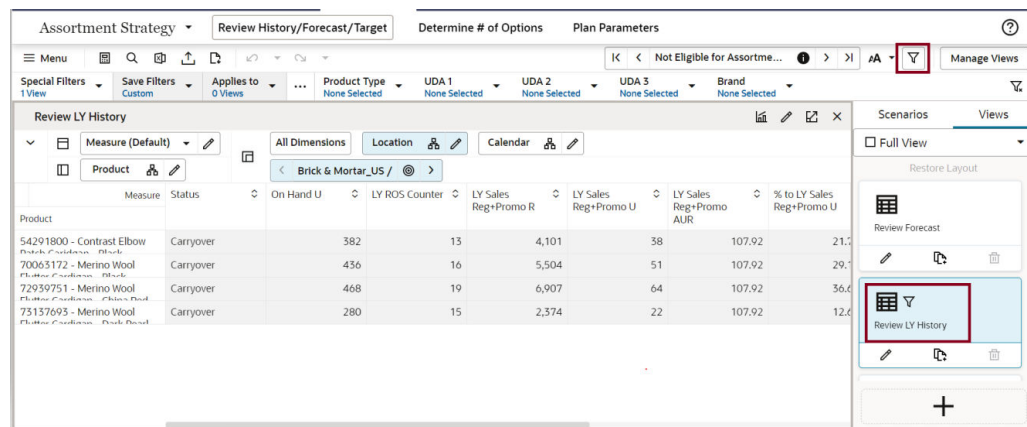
Assortment Strategy ▾ | Review History/Forecast/Target | Determine # of Options | Plan Parameters

Menu | Not Eligible for Assortme... | Manage Views

Special Filters 1 View | Save Filters Custom | Applies to 0 Views | Product Type None Selected | UDA 1 None Selected | UDA 2 None Selected | UDA 3 None Selected | Brand None Selected

Review LY History

Measure (Default) | All Dimensions | Location | Calendar

Product | Brick & Mortar_US /

| Measure / Product | Status | On Hand U | LY ROS Counter | LY Sales Reg+Promo R | LY Sales Reg+Promo U | LY Sales Reg+Promo AUR | % to LY Sales Reg+Promo U |
|---|---|---|---|---|---|---|---|
| 54291800 - Contrast Elbow Patch Cardigan - Black | Carryover | 382 | 13 | 4,101 | 38 | 107.92 | 21.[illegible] |
| 70063172 - Merino Wool Flutter Cardigan - Black | Carryover | 436 | 16 | 5,504 | 51 | 107.92 | 29.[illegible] |
| 72939751 - Merino Wool Flutter Cardigan - China Red | Carryover | 468 | 19 | 6,907 | 64 | 107.92 | 36.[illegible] |
| 73137693 - Merino Wool Flutter Cardigan - Dark Pearl | Carryover | 280 | 15 | 2,374 | 22 | 107.92 | 12.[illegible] |

Scenarios | Views

Full View

Restore Layout

Review Forecast

Review LY History

+